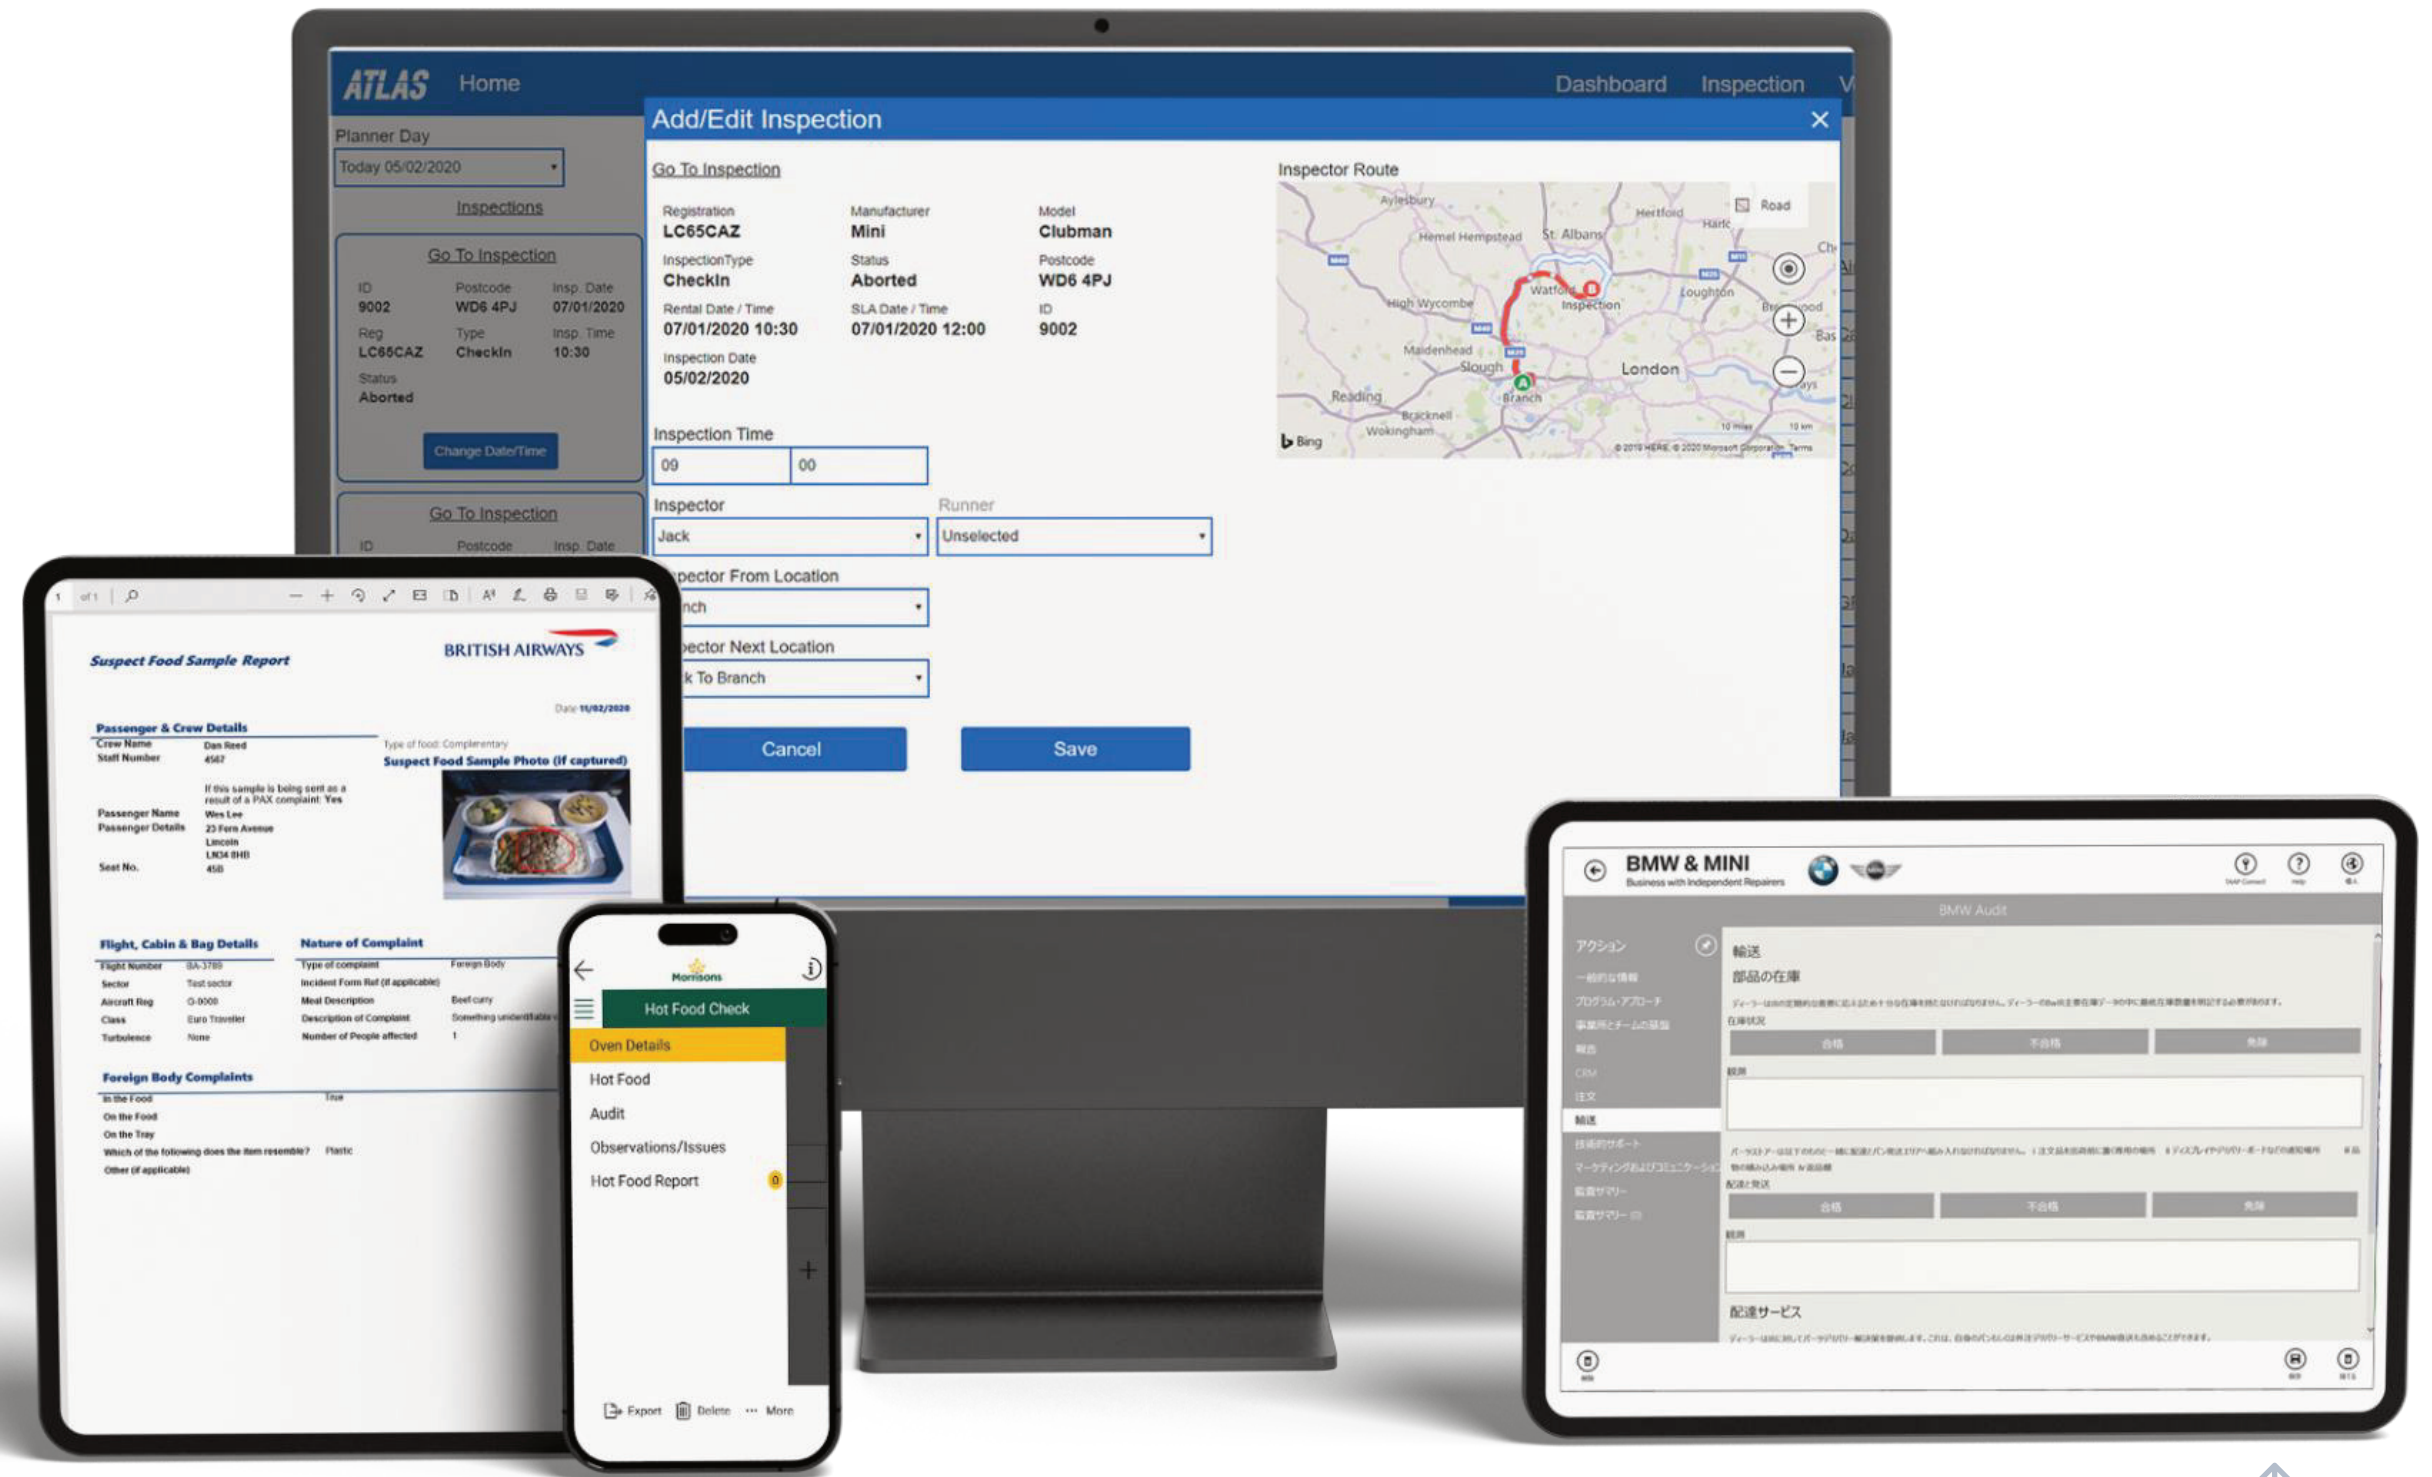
ATLAS Home Dashboard Inspection

Planner Day
Today 05/02/2020
Inspections

Go To Inspection
ID 9002
Postcode WD6 4PJ
Insp. Date 07/01/2020
Reg LC65CAZ
Type CheckIn
Insp. Time 10:30
Status Aborted
Change Date/Time

Go To Inspection
ID Postcode Insp. Date

Add/Edit Inspection

Go To Inspection

Registration LC65CAZ
Manufacturer Mini
Model Clubman
InspectionType CheckIn
Status Aborted
Postcode WD6 4PJ
Rental Date / Time 07/01/2020 10:30
SLA Date / Time 07/01/2020 12:00
ID 9002
Inspection Date 05/02/2020

Inspection Time
09 00

Inspector
Jack
Runner
Unselected

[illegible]pector From Location
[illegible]nch

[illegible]pector Next Location
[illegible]k To Branch

Cancel Save

Inspector Route
Aylesbury Hertford Hemel Hempstead St. Albans Road Watford Inspection High Wycombe Loughton Maidenhead Slough London Reading Bracknell Branch Wokingham Bing

Suspect Food Sample Report
BRITISH AIRWAYS
Date 11/02/2020
Passenger & Crew Details
Crew Name Dan Reed
Staff Number 4567
Type of food: Complementary
Suspect Food Sample Photo (if captured)
If this sample is being sent as a result of a PAX complaint: Yes
Passenger Name Wes Lee
Passenger Details 23 Fern Avenue Lincoln LN34 8HB
Seat No. 45B

Flight, Cabin & Bag Details
Flight Number BA-3789
Sector Test sector
Aircraft Reg G-0000
Class Euro Traveller
Turbulence None

Nature of Complaint
Type of complaint Foreign Body
Incident Form Ref (if applicable)
Meal Description Beef curry
Description of Complaint Something unidentifiable
Number of People affected 1

Foreign Body Complaints
In the Food True
On the Food
On the Tray
Which of the following does the item resemble? Plastic
Other (if applicable)

Morrisons
Hot Food Check
Oven Details
Hot Food
Audit
Observations/Issues
Hot Food Report
Export Delete More

BMW & MINI
Business with Independent Repairers
BMW Audit
アクション
輸送
部品の在庫
配達サービス